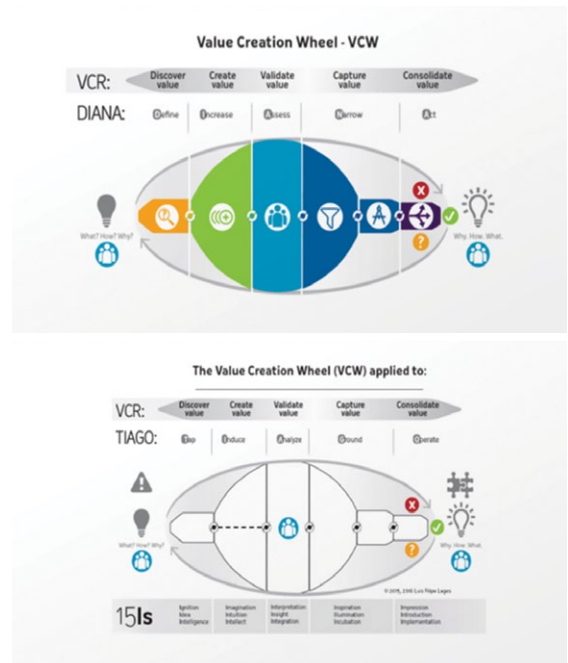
Value Creation Wheel - VCW

VCR: Discover value | Create value | Validate value | Capture value | Consolidate value

DIANA: Define | Increase | Assess | Narrow | Act

What? How? Why?

Why. How. What.

The Value Creation Wheel (VCW) applied to:

VCR: Discover value | Create value | Validate value | Capture value | Consolidate value

TIAGO: Tap | Induce | Analyze | Ground | Operate

What? How? Why?

Why. How. What.

© 2015, 2016 Luis Filipe Lages

15Is

| Ignition Idea Intelligence | Imagination Intuition Intellect | Interpretation Insight Integration | Inspiration Illumination Incubation | Impression Introduction Implementation |
|---|---|---|---|---|